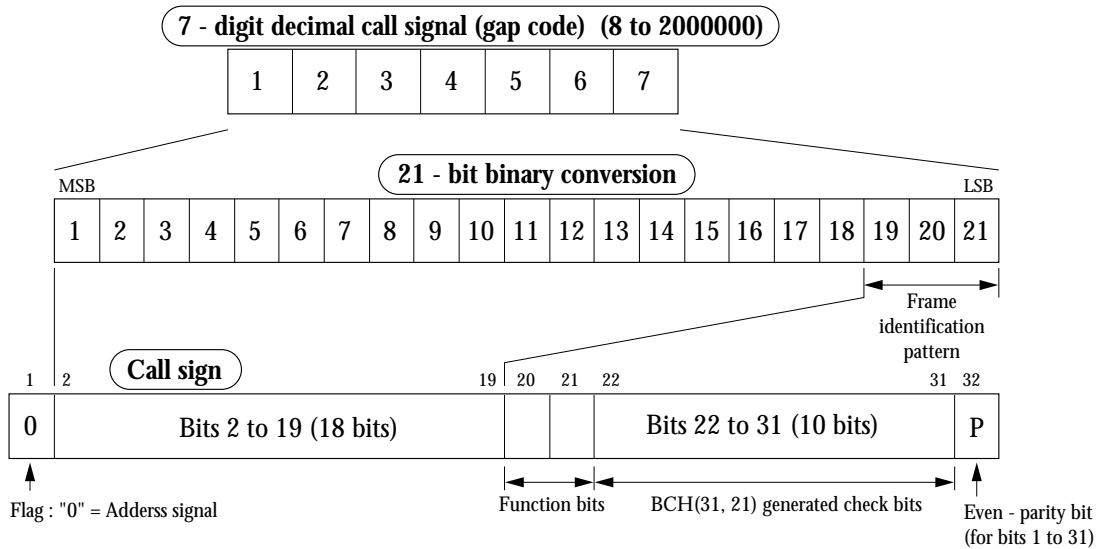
7 - digit decimal call signal (gap code) (8 to 2000000)

| 1 | 2 | 3 | 4 | 5 | 6 | 7 |
|---|---|---|---|---|---|---|

21 - bit binary conversion

MSB

LSB

| 1 | 2 | 3 | 4 | 5 | 6 | 7 | 8 | 9 | 10 | 11 | 12 | 13 | 14 | 15 | 16 | 17 | 18 | 19 | 20 | 21 |
|---|---|---|---|---|---|---|---|---|---|---|---|---|---|---|---|---|---|---|---|---|

Frame identification pattern

Call sign

1 2 19 20 21 22 31 32

| 0 | Bits 2 to 19 (18 bits) | | | Bits 22 to 31 (10 bits) | P |
|---|---|---|---|---|---|

Flag : "0" = Adderss signal

Function bits

BCH(31, 21) generated check bits

Even - parity bit (for bits 1 to 31)